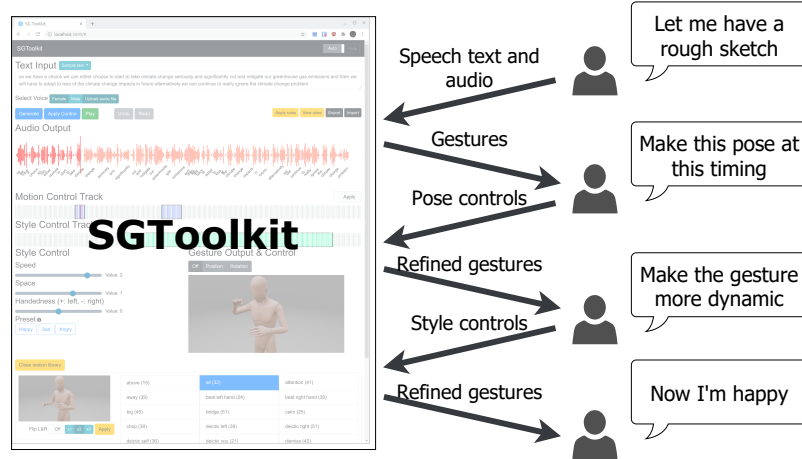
SGToolkit

Text Input

Select Voice

Generate Apply Control Play

Audio Output

Motion Control Track

Apply

Style Control Track

Style Control

Speed

Value: 2

Space

Value: 1

Handedness (+: left, -: right)

Value: 0

Preset

Happy Sad Angry

Gesture Output & Control

Clear motion library

Apply

SGToolkit

Speech text and audio

Gestures

Pose controls

Refined gestures

Style controls

Refined gestures

Let me have a rough sketch

Make this pose at this timing

Make the gesture more dynamic

Now I'm happy